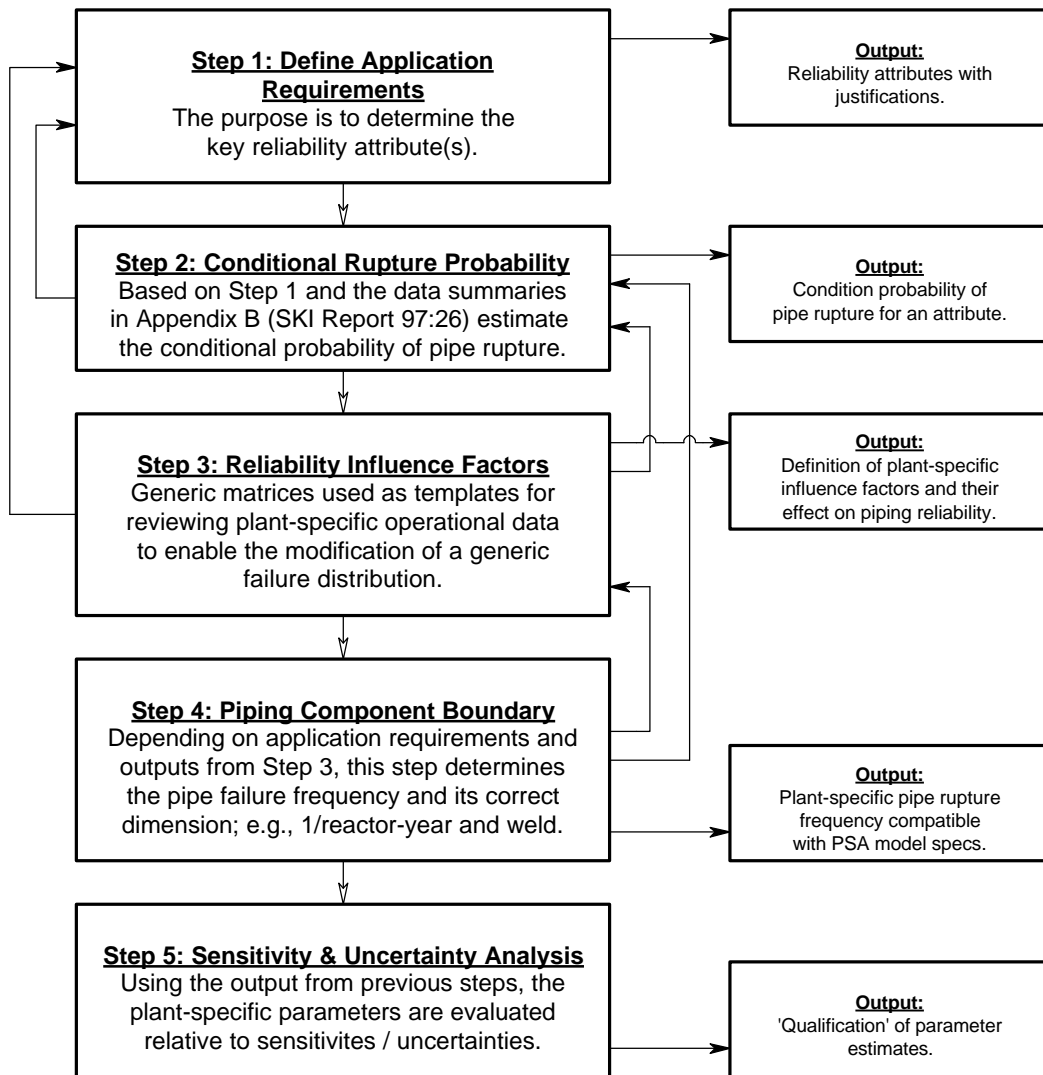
Step 1: Define Application Requirements
The purpose is to determine the key reliability attribute(s).

Output:
Reliability attributes with justifications.

Step 2: Conditional Rupture Probability
Based on Step 1 and the data summaries in Appendix B (SKI Report 97:26) estimate the conditional probability of pipe rupture.

Output:
Condition probability of pipe rupture for an attribute.

Step 3: Reliability Influence Factors
Generic matrices used as templates for reviewing plant-specific operational data to enable the modification of a generic failure distribution.

Output:
Definition of plant-specific influence factors and their effect on piping reliability.

Step 4: Piping Component Boundary
Depending on application requirements and outputs from Step 3, this step determines the pipe failure frequency and its correct dimension; e.g., 1/reactor-year and weld.

Output:
Plant-specific pipe rupture frequency compatible with PSA model specs.

Step 5: Sensitivity & Uncertainty Analysis
Using the output from previous steps, the plant-specific parameters are evaluated relative to sensitivites / uncertainties.

Output:
'Qualification' of parameter estimates.